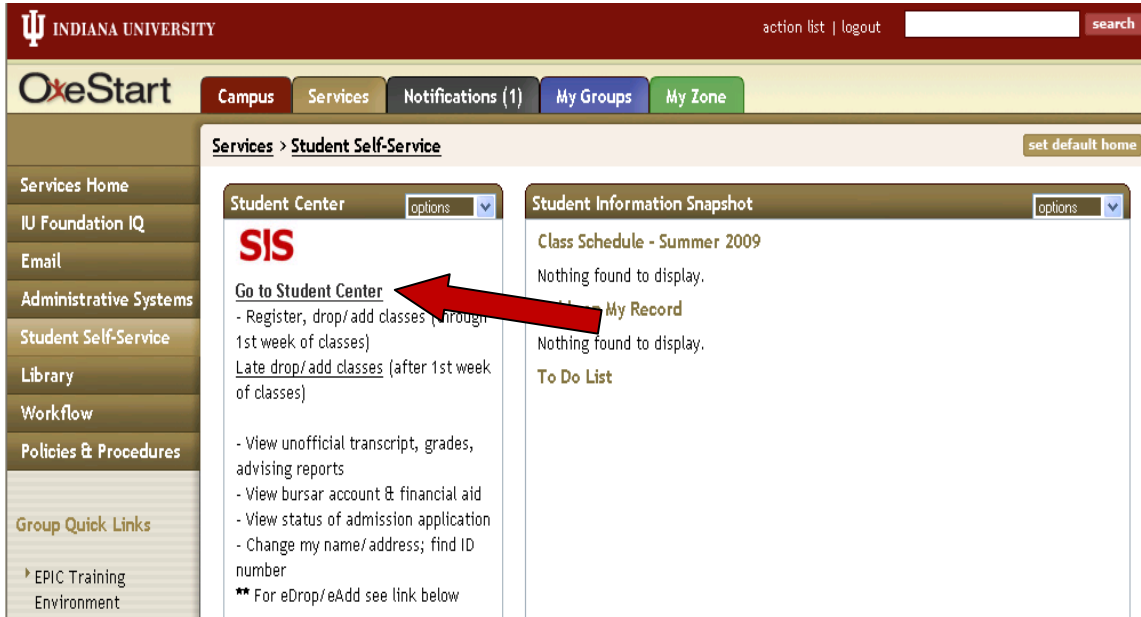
INDIANA UNIVERSITY

action list | logout

search

OneStart

Campus

Services

Notifications (1)

My Groups

My Zone

Services > Student Self-Service

set default home

Services Home

IU Foundation IQ

Email

Administrative Systems

Student Self-Service

Library

Workflow

Policies & Procedures

Group Quick Links

EPIC Training Environment

Student Center

options

SIS

Go to Student Center

- Register, drop/add classes ([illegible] 1st week of classes)

Late drop/add classes (after 1st week of classes)

- View unofficial transcript, grades, advising reports

- View bursar account & financial aid

- View status of admission application

- Change my name/address; find ID number

** For eDrop/eAdd see link below

Student Information Snapshot

options

Class Schedule - Summer 2009

Nothing found to display.

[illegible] My Record

Nothing found to display.

To Do List